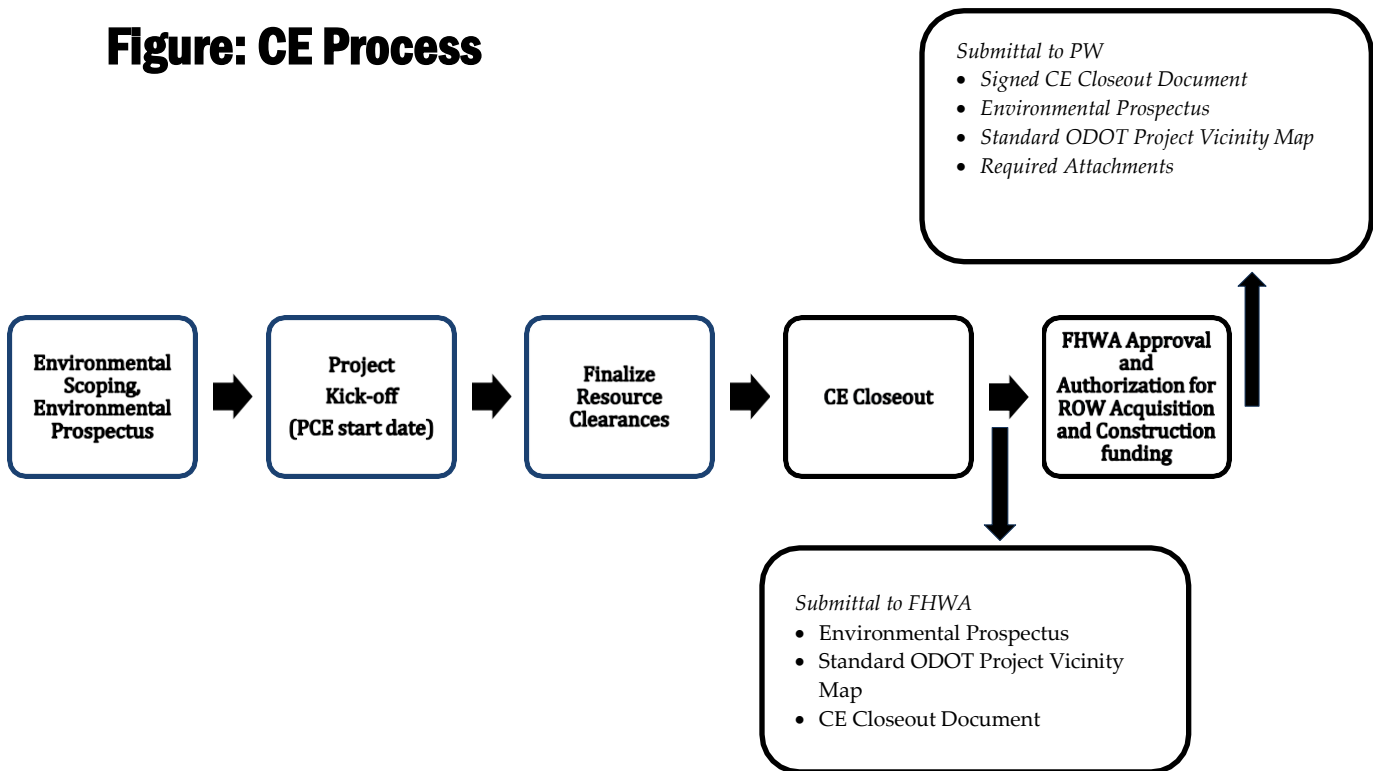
Figure: CE Process

Submittal to PW
- Signed CE Closeout Document
- Environmental Prospectus
- Standard ODOT Project Vicinity Map
- Required Attachments

Environmental Scoping, Environmental Prospectus

Project Kick-off (PCE start date)

Finalize Resource Clearances

CE Closeout

FHWA Approval and Authorization for ROW Acquisition and Construction funding

Submittal to FHWA
- Environmental Prospectus
- Standard ODOT Project Vicinity Map
- CE Closeout Document